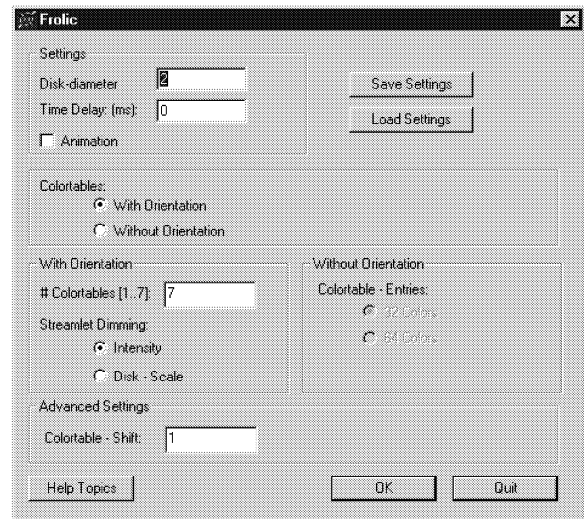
Frolic

Settings
Disk-diameter 2
Time Delay: (ms): 0
Animation

Save Settings
Load Settings

Colortables:
With Orientation
Without Orientation

With Orientation
# Colortables [1..7]: 7
Streamlet Dimming:
Intensity
Disk - Scale

Without Orientation
Colortable - Entries:
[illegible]
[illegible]

Advanced Settings
Colortable - Shift: 1

Help Topics
OK
Quit